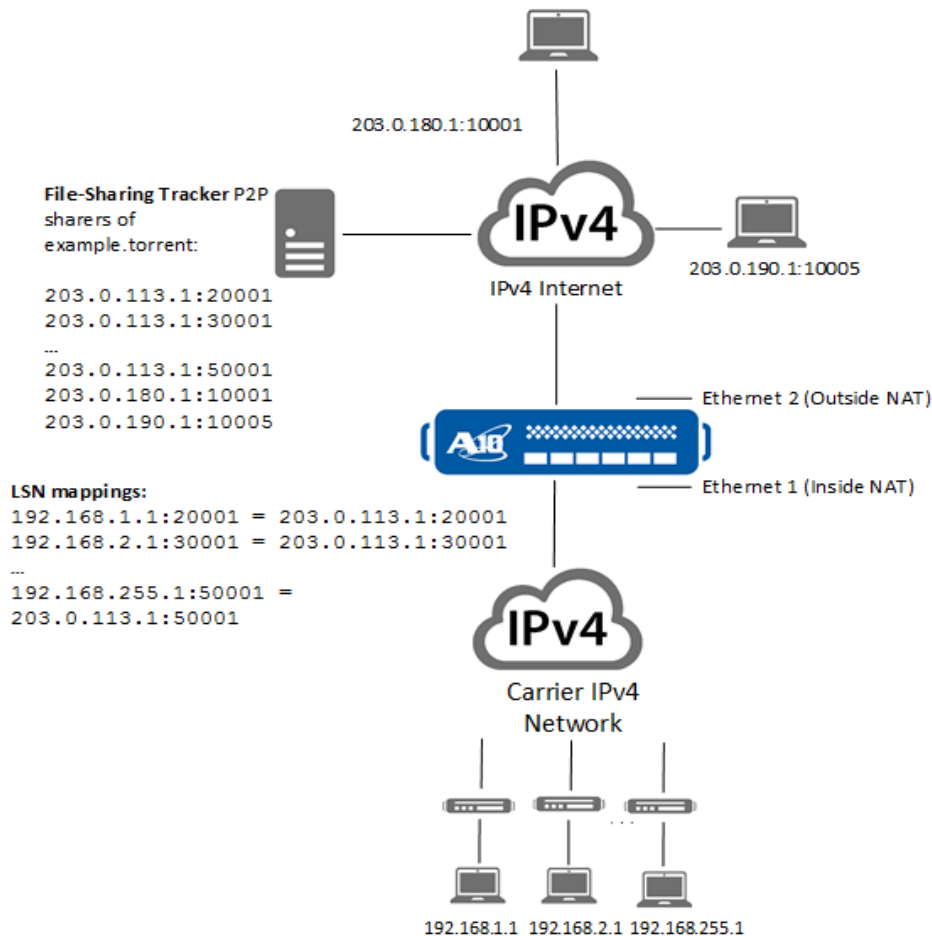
203.0.180.1:10001

File-Sharing Tracker P2P sharers of example.torrent:

203.0.113.1:20001
203.0.113.1:30001
...
203.0.113.1:50001
203.0.180.1:10001
203.0.190.1:10005

IPv4

IPv4 Internet

203.0.190.1:10005

Ethernet 2 (Outside NAT)

A10

Ethernet 1 (Inside NAT)

LSN mappings:
192.168.1.1:20001 = 203.0.113.1:20001
192.168.2.1:30001 = 203.0.113.1:30001
...
192.168.255.1:50001 = 203.0.113.1:50001

IPv4

Carrier IPv4 Network

...

192.168.1.1 192.168.2.1 192.168.255.1